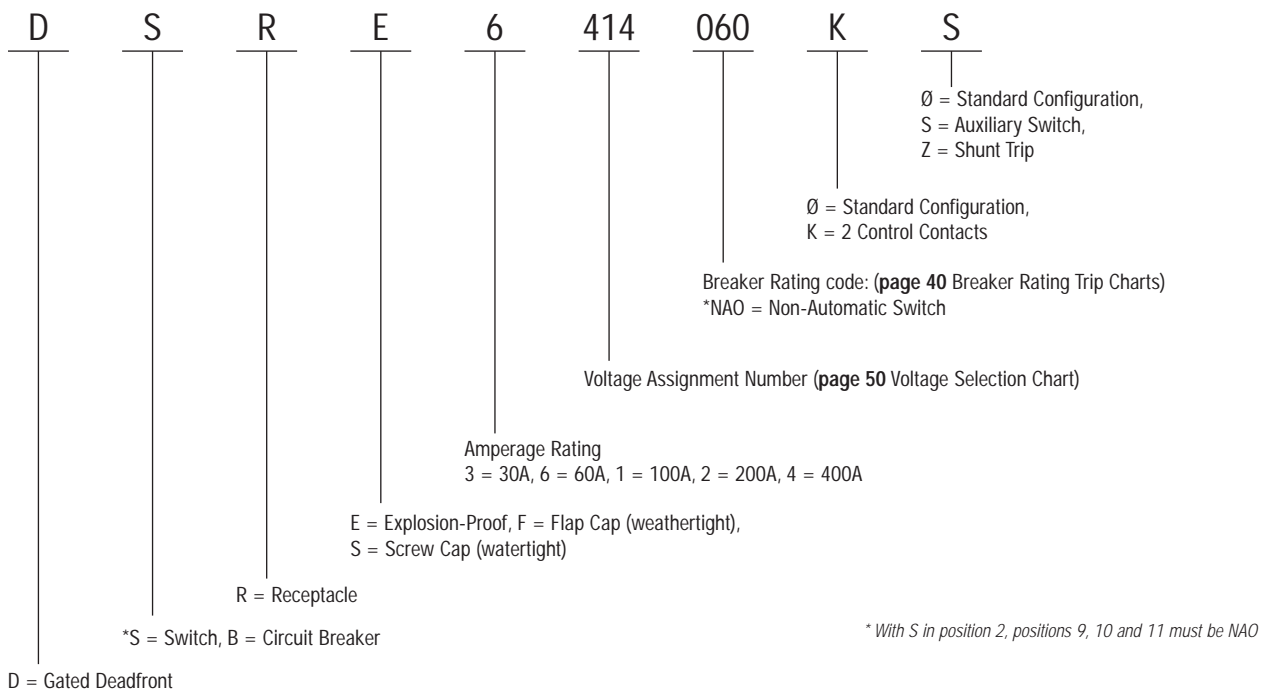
D S R E 6 414 060 K S

Ø = Standard Configuration,
S = Auxiliary Switch,
Z = Shunt Trip

Ø = Standard Configuration,
K = 2 Control Contacts

Breaker Rating code: (**page 40** Breaker Rating Trip Charts)
*NAO = Non-Automatic Switch

Voltage Assignment Number (**page 50** Voltage Selection Chart)

Amperage Rating
3 = 30A, 6 = 60A, 1 = 100A, 2 = 200A, 4 = 400A

E = Explosion-Proof, F = Flap Cap (weathertight),
S = Screw Cap (watertight)

R = Receptacle

*S = Switch, B = Circuit Breaker

* With S in position 2, positions 9, 10 and 11 must be NAO

D = Gated Deadfront